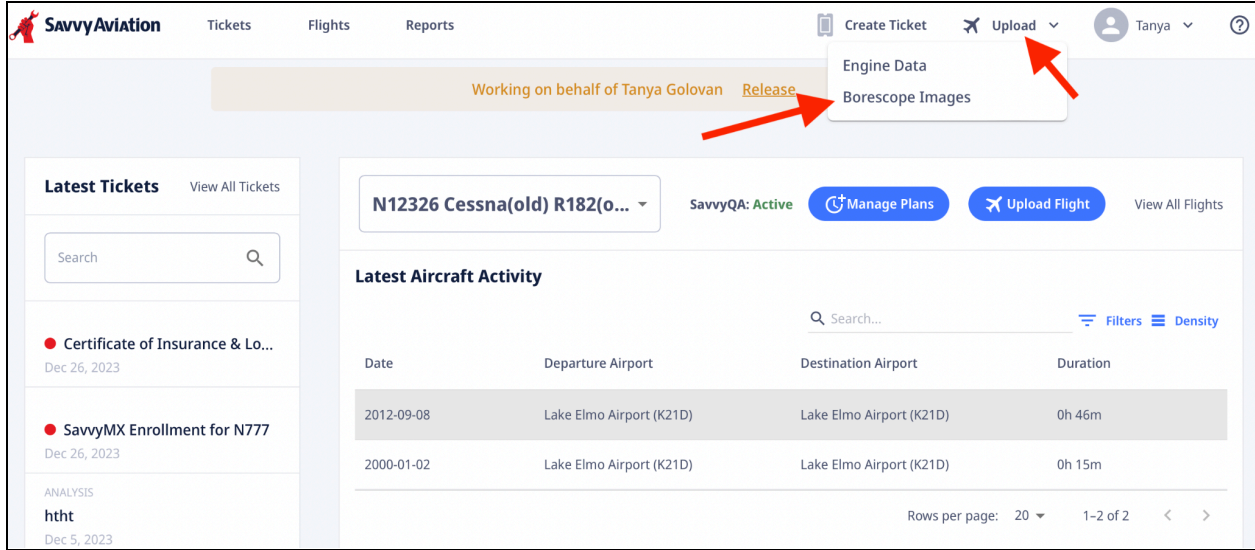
SavvyAviation Tickets Flights Reports Create Ticket Upload Tanya ?

Engine Data
Borescope Images

Working on behalf of Tanya Golovan Release

Latest Tickets View All Tickets

Search

Certificate of Insurance & Lo...
Dec 26, 2023

SavvyMX Enrollment for N777
Dec 26, 2023

ANALYSIS
htht
Dec 5, 2023

N12326 Cessna(old) R182(o...

SavvyQA: Active

Manage Plans

Upload Flight

View All Flights

Latest Aircraft Activity

Search...

Filters Density

| Date | Departure Airport | Destination Airport | Duration |
|---|---|---|---|
| 2012-09-08 | Lake Elmo Airport (K21D) | Lake Elmo Airport (K21D) | 0h 46m |
| 2000-01-02 | Lake Elmo Airport (K21D) | Lake Elmo Airport (K21D) | 0h 15m |

Rows per page: 20 1–2 of 2